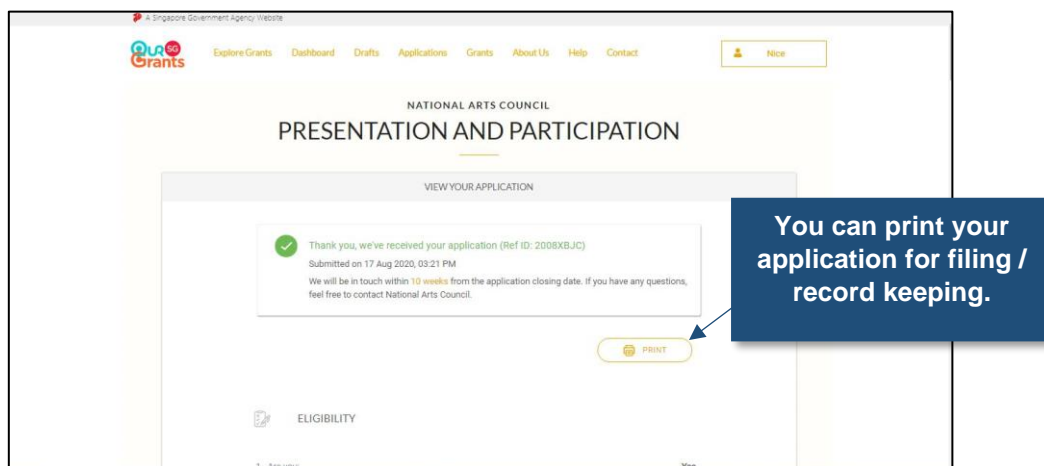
A Singapore Government Agency Website

OUR SG Grants

Explore Grants Dashboard Drafts Applications Grants About Us Help Contact

Nice

NATIONAL ARTS COUNCIL

PRESENTATION AND PARTICIPATION

VIEW YOUR APPLICATION

Thank you, we've received your application (Ref ID: 2008XBJC)

Submitted on 17 Aug 2020, 03:21 PM

We will be in touch within 10 weeks from the application closing date. If you have any questions, feel free to contact National Arts Council.

PRINT

You can print your application for filing / record keeping.

ELIGIBILITY

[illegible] Yes